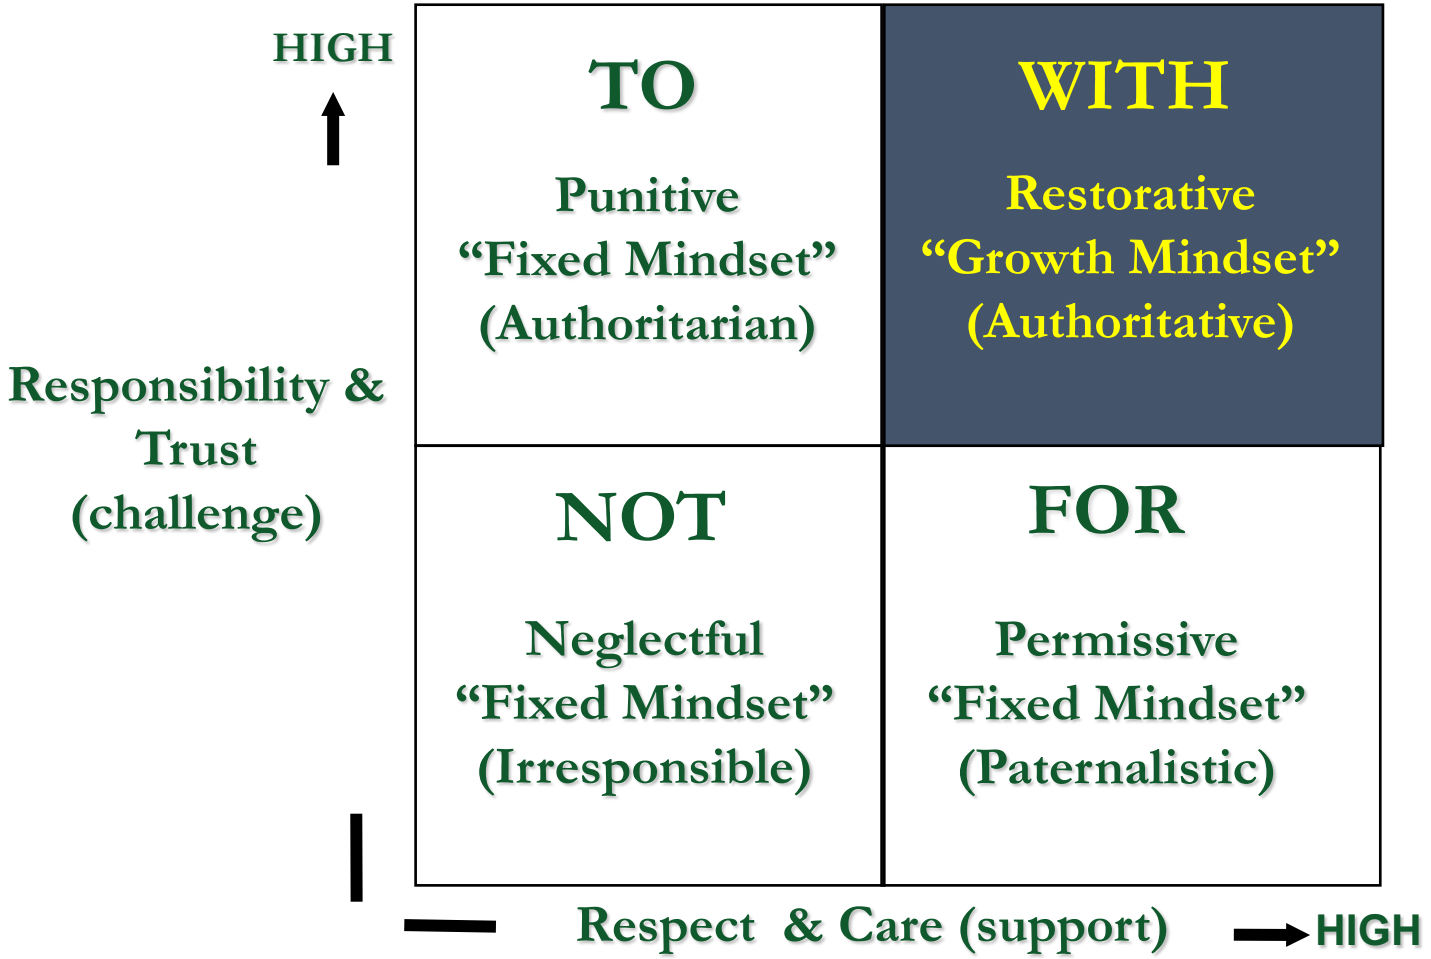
HIGH

Responsibility & Trust (challenge)

TO

Punitive
“Fixed Mindset”
(Authoritarian)

WITH

Restorative
“Growth Mindset”
(Authoritative)

NOT

Neglectful
“Fixed Mindset”
(Irresponsible)

FOR

Permissive
“Fixed Mindset”
(Paternalistic)

Respect & Care (support)

HIGH